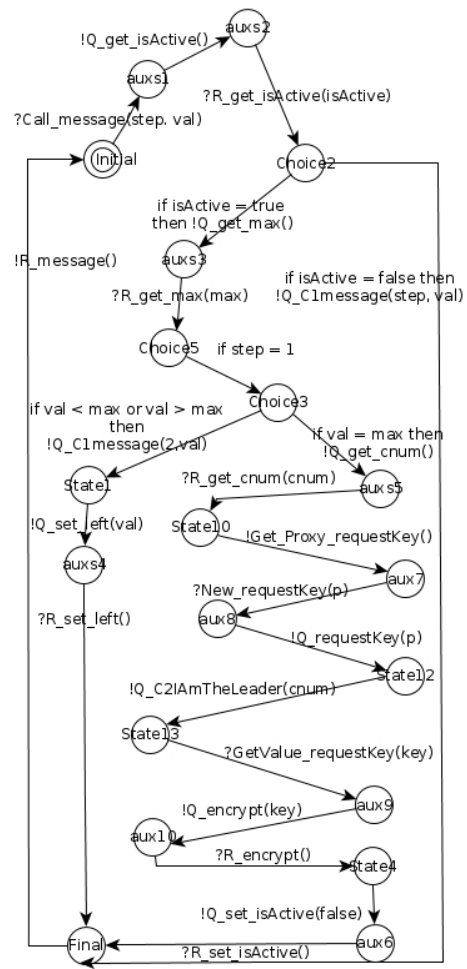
auxs2
!Q_get_isActive()
auxs1
?R_get_isActive(isActive)
?Call_message(step. val)
Initial
Choice2
if isActive = true then !Q_get_max()
!R_message()
auxs3
if isActive = false then !Q_C1message(step, val)
?R_get_max(max)
Choice5
if step = 1
Choice3
if val < max or val > max then !Q_C1message(2,val)
if val = max then !Q_get_cnum()
State1
?R_get_cnum(cnum)
auxs5
!Q_set_left(val)
State10
!Get_Proxy_requestKey()
auxs4
aux7
?New_requestKey(p)
?R_set_left()
aux8
!Q_requestKey(p)
State12
!Q_C2IAmTheLeader(cnum)
State13
?GetValue_requestKey(key)
aux9
!Q_encrypt(key)
aux10
?R_encrypt()
State4
!Q_set_isActive(false)
Final
aux6
?R_set_isActive()